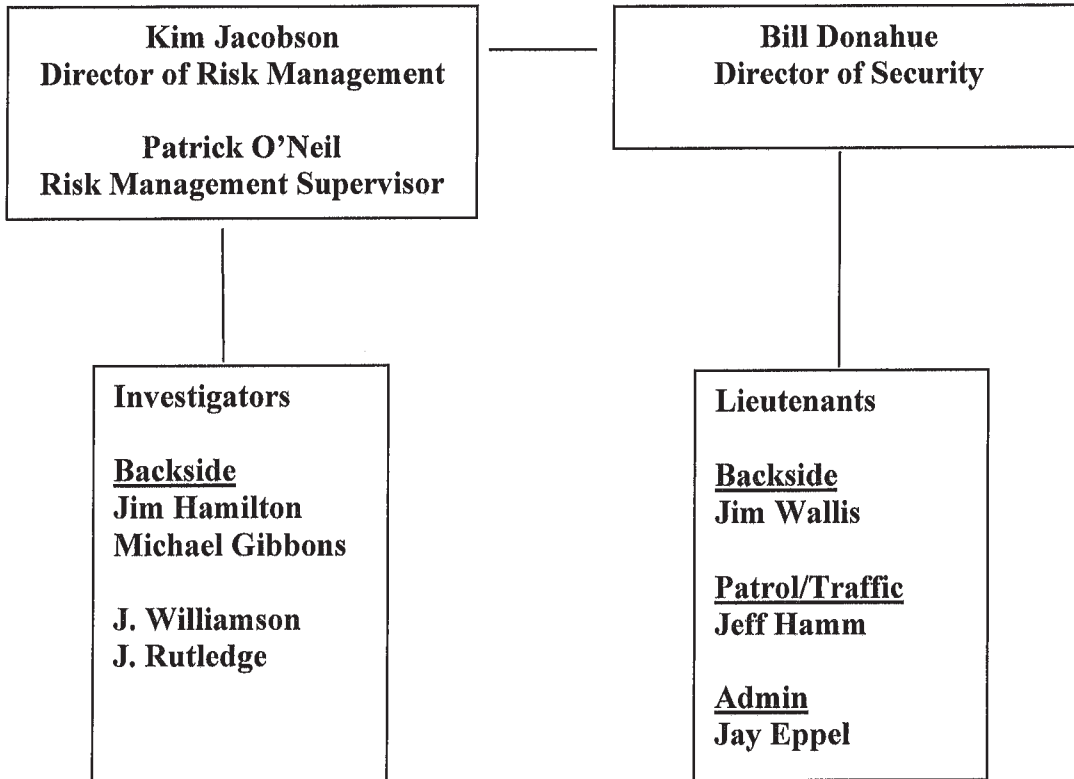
Kim Jacobson
Director of Risk Management

Patrick O'Neil
Risk Management Supervisor

Bill Donahue
Director of Security

Investigators

Backside
Jim Hamilton
Michael Gibbons

J. Williamson
J. Rutledge

Lieutenants

Backside
Jim Wallis

Patrol/Traffic
Jeff Hamm

Admin
Jay Eppel